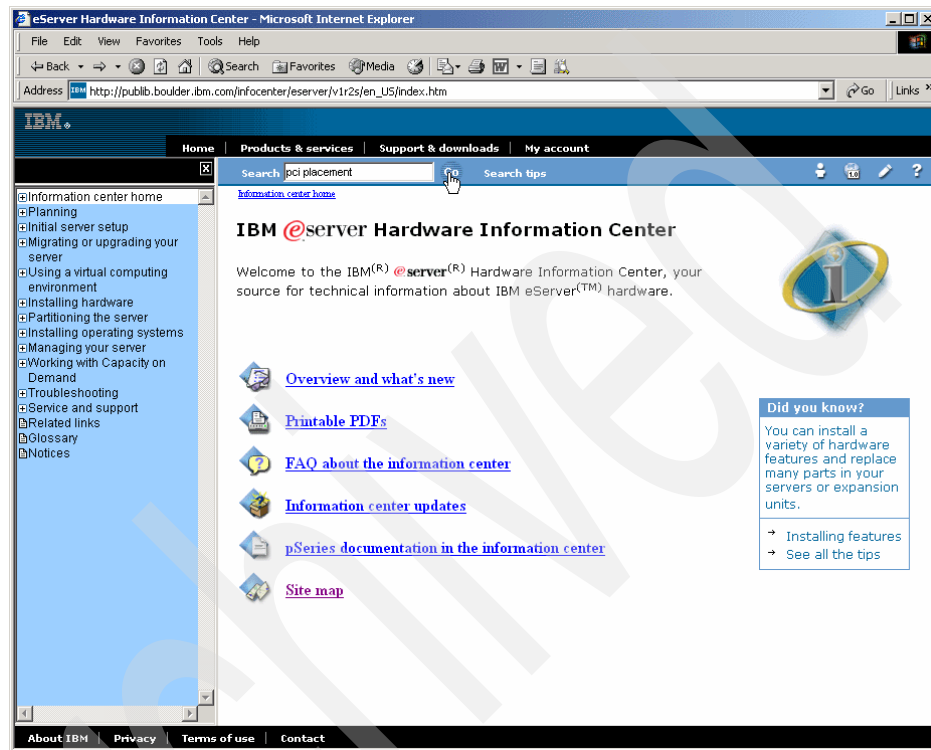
eServer Hardware Information Center - Microsoft Internet Explorer

File Edit View Favorites Tools Help

Back Search Favorites Media

Address http://publib.boulder.ibm.com/infocenter/eserver/v1r2s/en_US/index.htm Go Links

IBM.

Home | Products & services | Support & downloads | My account

Search pci placement Go Search tips

Information center home
Planning
Initial server setup
Migrating or upgrading your server
Using a virtual computing environment
Installing hardware
Partitioning the server
Installing operating systems
Managing your server
Working with Capacity on Demand
Troubleshooting
Service and support
Related links
Glossary
Notices

Information center home

IBM eserver Hardware Information Center

Welcome to the IBM$^{(R)}$ eserver$^{(R)}$ Hardware Information Center, your source for technical information about IBM eServer$^{(TM)}$ hardware.

Overview and what's new

Printable PDFs

FAQ about the information center

Information center updates

pSeries documentation in the information center

Site map

Did you know?

You can install a variety of hardware features and replace many parts in your servers or expansion units.

Installing features
See all the tips

About IBM | Privacy | Terms of use | Contact